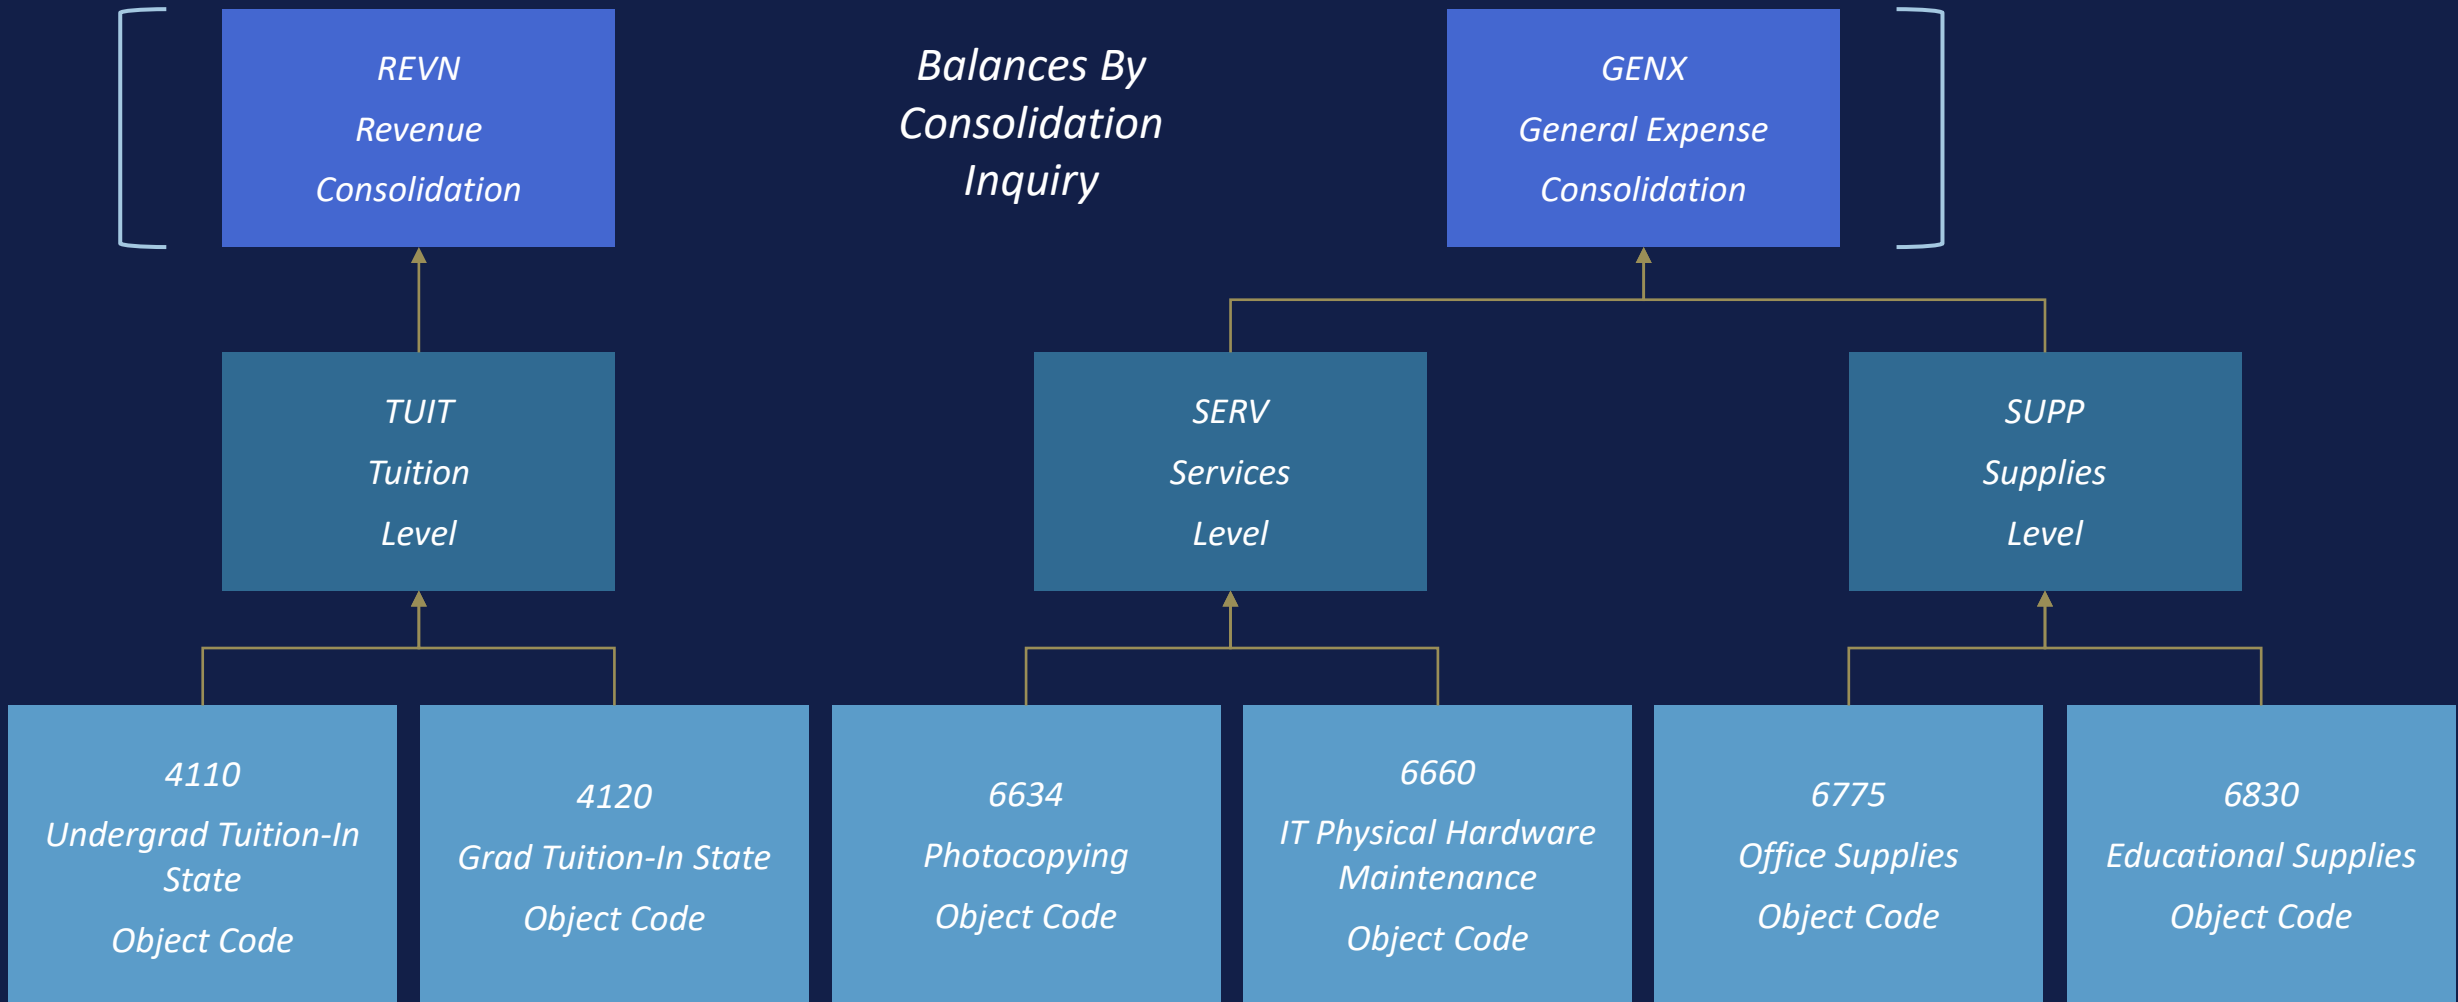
REVN
Revenue
Consolidation

Balances By Consolidation Inquiry

GENX
General Expense
Consolidation

TUIT
Tuition
Level

SERV
Services
Level

SUPP
Supplies
Level

4110
Undergrad Tuition-In State
Object Code

4120
Grad Tuition-In State
Object Code

6634
Photocopying
Object Code

6660
IT Physical Hardware Maintenance
Object Code

6775
Office Supplies
Object Code

6830
Educational Supplies
Object Code